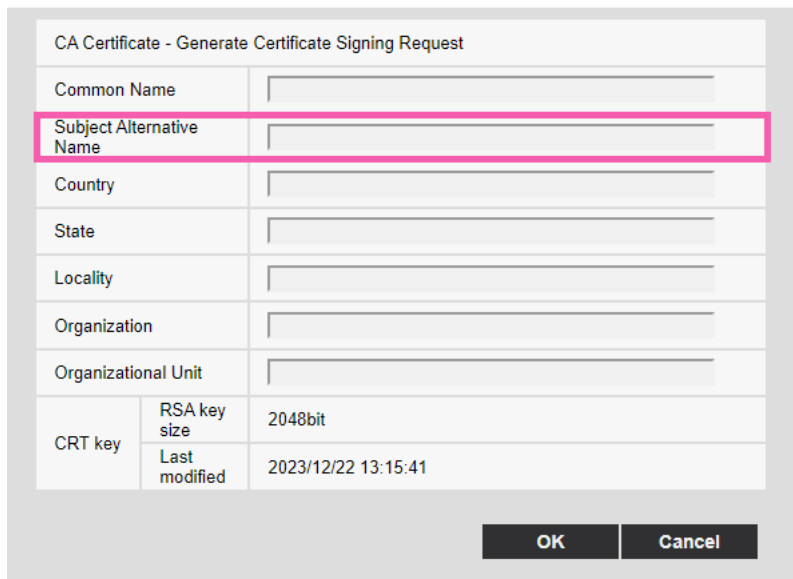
CA Certificate - Generate Certificate Signing Request

| | | |
|---|---|---|
| Common Name | | |
| Subject Alternative Name | | |
| Country | | |
| State | | |
| Locality | | |
| Organization | | |
| Organizational Unit | | |
| CRT key | RSA key size | 2048bit |
| | Last modified | 2023/12/22 13:15:41 |

OK Cancel